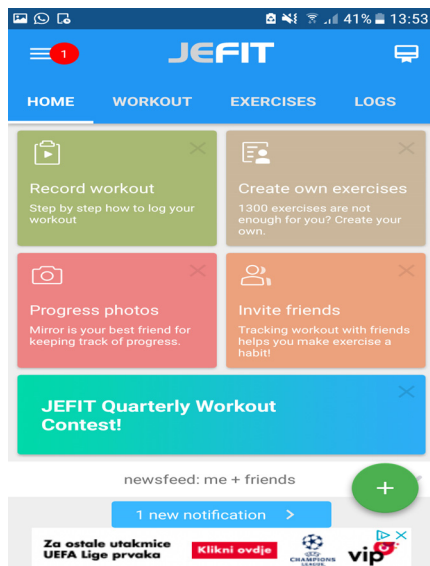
41% 13:53

1

JEFIT

HOME WORKOUT EXERCISES LOGS

Record workout
Step by step how to log your workout

Create own exercises
1300 exercises are not enough for you? Create your own.

Progress photos
Mirror is your best friend for keeping track of progress.

Invite friends
Tracking workout with friends helps you make exercise a habit!

JEFIT Quarterly Workout Contest!

newsfeed: me + friends

+

1 new notification >

Za ostale utakmice UEFA Lige prvaka

Klikni ovdje

CHAMPIONS LEAGUE

vip